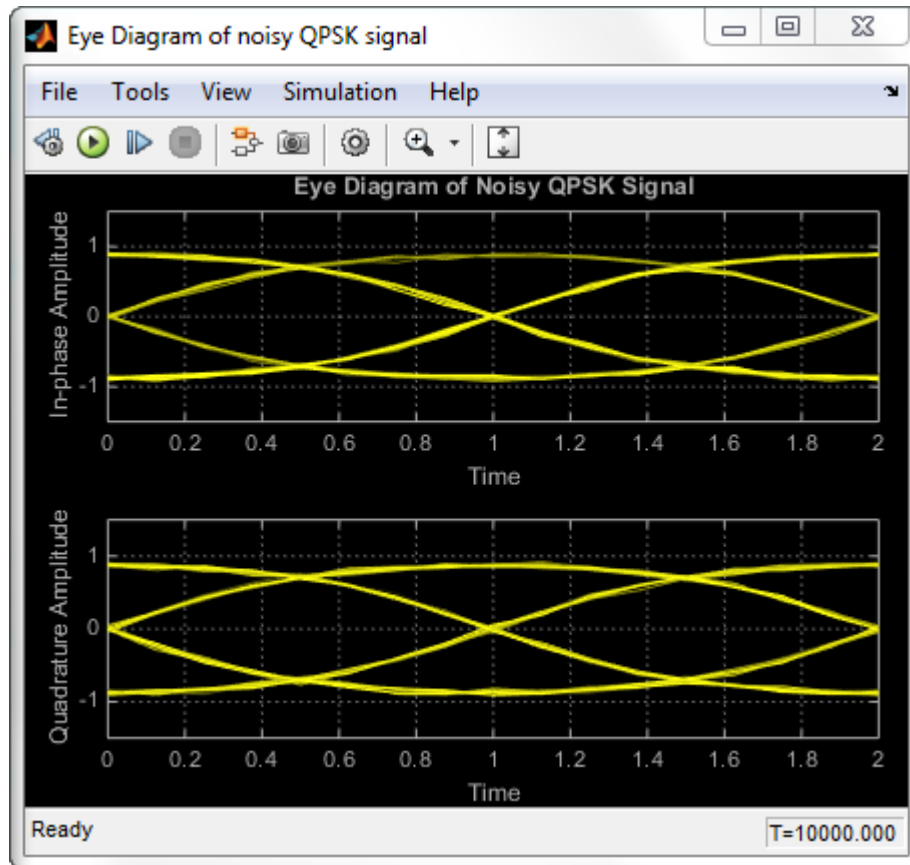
Eye Diagram of noisy QPSK signal

File Tools View Simulation Help

Eye Diagram of Noisy QPSK Signal

In-phase Amplitude

1
0
-1

0 0.2 0.4 0.6 0.8 1 1.2 1.4 1.6 1.8 2

Time

Quadrature Amplitude

1
0
-1

0 0.2 0.4 0.6 0.8 1 1.2 1.4 1.6 1.8 2

Time

Ready

T=10000.000